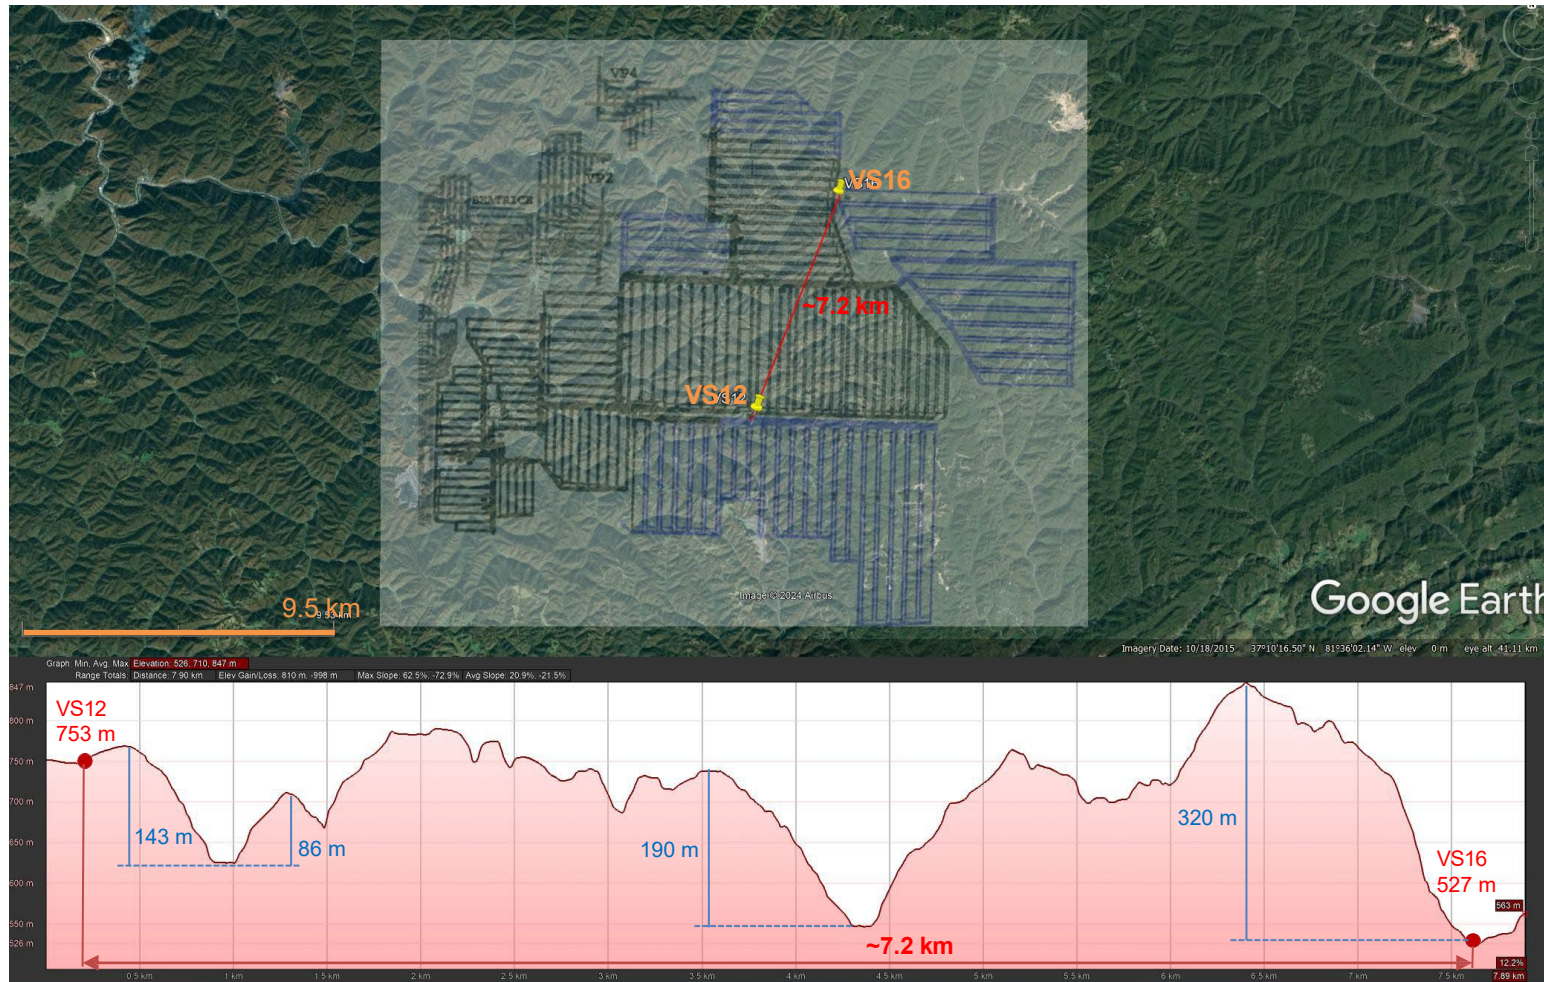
VP4

VP2

BEATRICE

VS16

VS16

~7.2 km

VS12

VS12

9.5 km

9.53 km

Image © 2024 Airbus

Google Earth

Imagery Date: 10/18/2015 37°10'16.50" N 81°36'02.14" W elev 0 m eye alt 41.11 km

Graph: Min, Avg, Max Elevation: 526, 710, 847 m
Range Totals: Distance: 7.90 km Elev Gain/Loss: 810 m, -998 m Max Slope: 62.5%, -72.9% Avg Slope: 20.9%, -21.5%

847 m
800 m
750 m
700 m
650 m
600 m
550 m
526 m

VS12
753 m

143 m

86 m

190 m

320 m

VS16
527 m

563 m

~7.2 km

12.2%

7.89 km

0.5 km 1 km 1.5 km 2 km 2.5 km 3 km 3.5 km 4 km 4.5 km 5 km 5.5 km 6 km 6.5 km 7 km 7.5 km